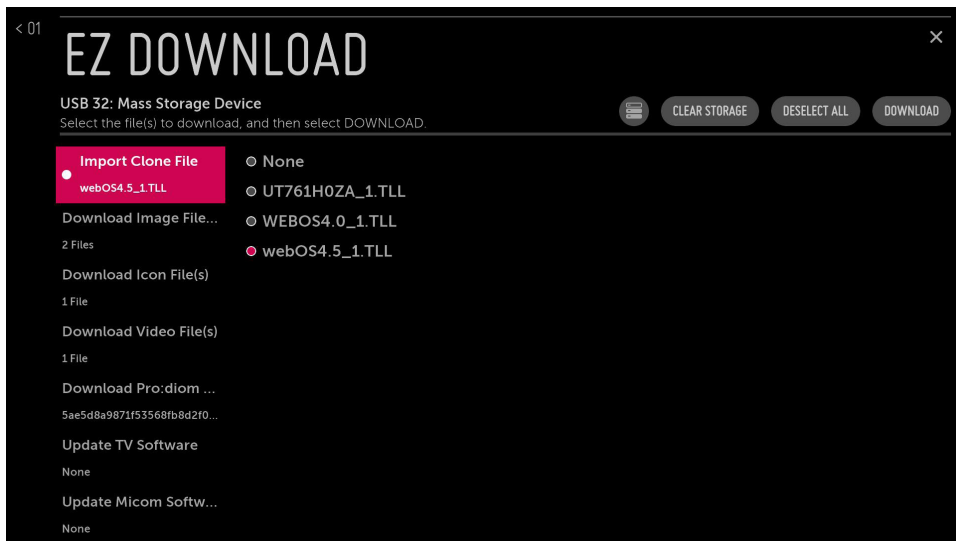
< 01

EZ DOWNLOAD

×

USB 32: Mass Storage Device

Select the file(s) to download, and then select DOWNLOAD.

CLEAR STORAGE

DESELECT ALL

DOWNLOAD

Import Clone File

webOS4.5_1.TLL

Download Image File...

2 Files

Download Icon File(s)

1 File

Download Video File(s)

1 File

Download Pro:diom ...

5ae5d8a9871f53568fb8d2f0...

Update TV Software

None

Update Micom Softw...

None

None

UT761H0ZA_1.TLL

WEBOS4.0_1.TLL

webOS4.5_1.TLL